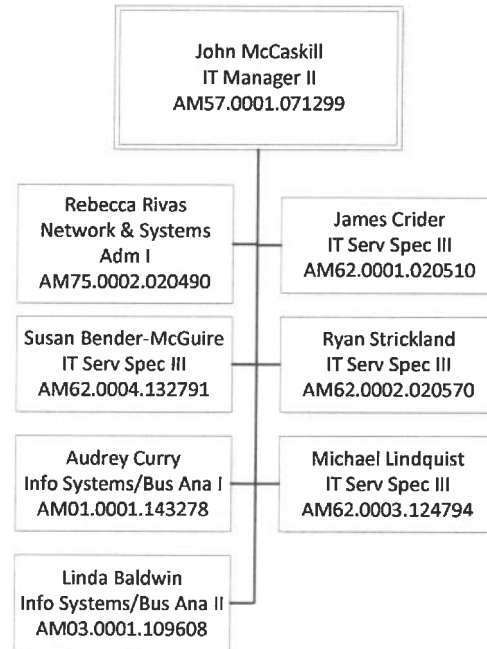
John McCaskill
IT Manager II
AM57.0001.071299

Rebecca Rivas
Network & Systems Adm I
AM75.0002.020490

James Crider
IT Serv Spec III
AM62.0001.020510

Susan Bender-McGuire
IT Serv Spec III
AM62.0004.132791

Ryan Strickland
IT Serv Spec III
AM62.0002.020570

Audrey Curry
Info Systems/Bus Ana I
AM01.0001.143278

Michael Lindquist
IT Serv Spec III
AM62.0003.124794

Linda Baldwin
Info Systems/Bus Ana II
AM03.0001.109608